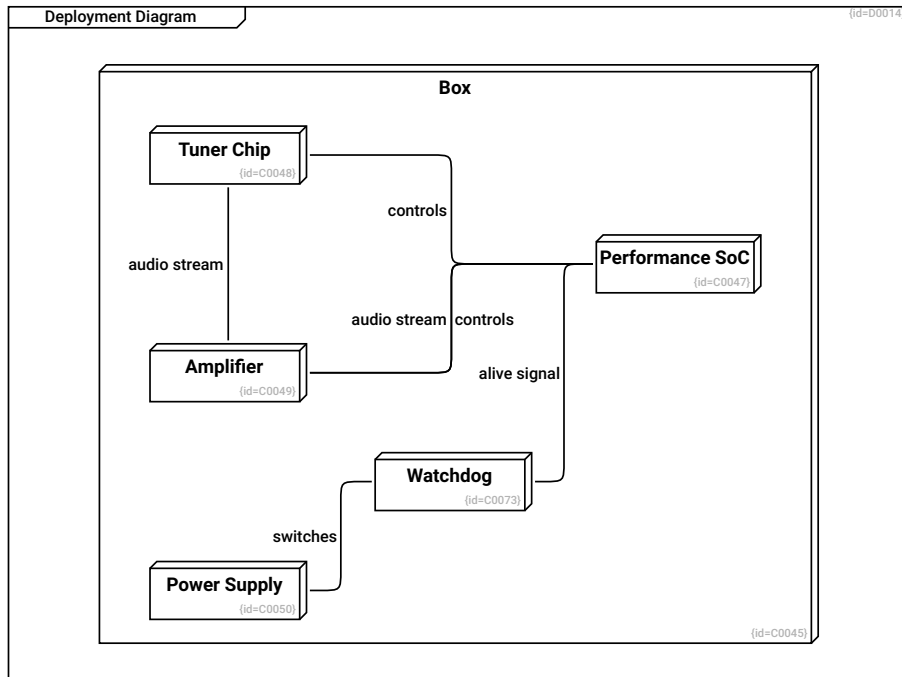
Deployment Diagram

{id=D0014

Box

Tuner Chip
{id=C0048}

controls

Performance SoC
{id=C0047}

audio stream

audio stream

controls

Amplifier
{id=C0049}

alive signal

Watchdog
{id=C0073}

switches

Power Supply
{id=C0050}

{id=C0045}